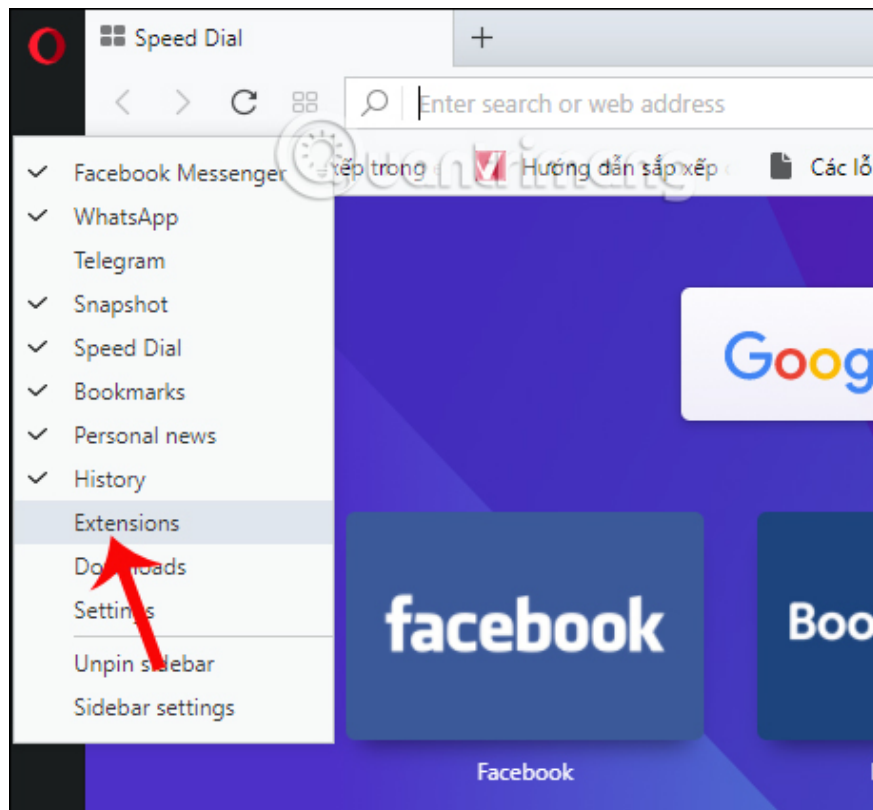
Speed Dial

+

Enter search or web address

xếp trong

Hướng dẫn sắp xếp

Các lỗ

Facebook Messenger
WhatsApp
Telegram
Snapshot
Speed Dial
Bookmarks
Personal news
History
Extensions
Do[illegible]loads
Setti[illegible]s

Unpin s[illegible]ebar
Sidebar settings

Goog

facebook

Boo

Facebook